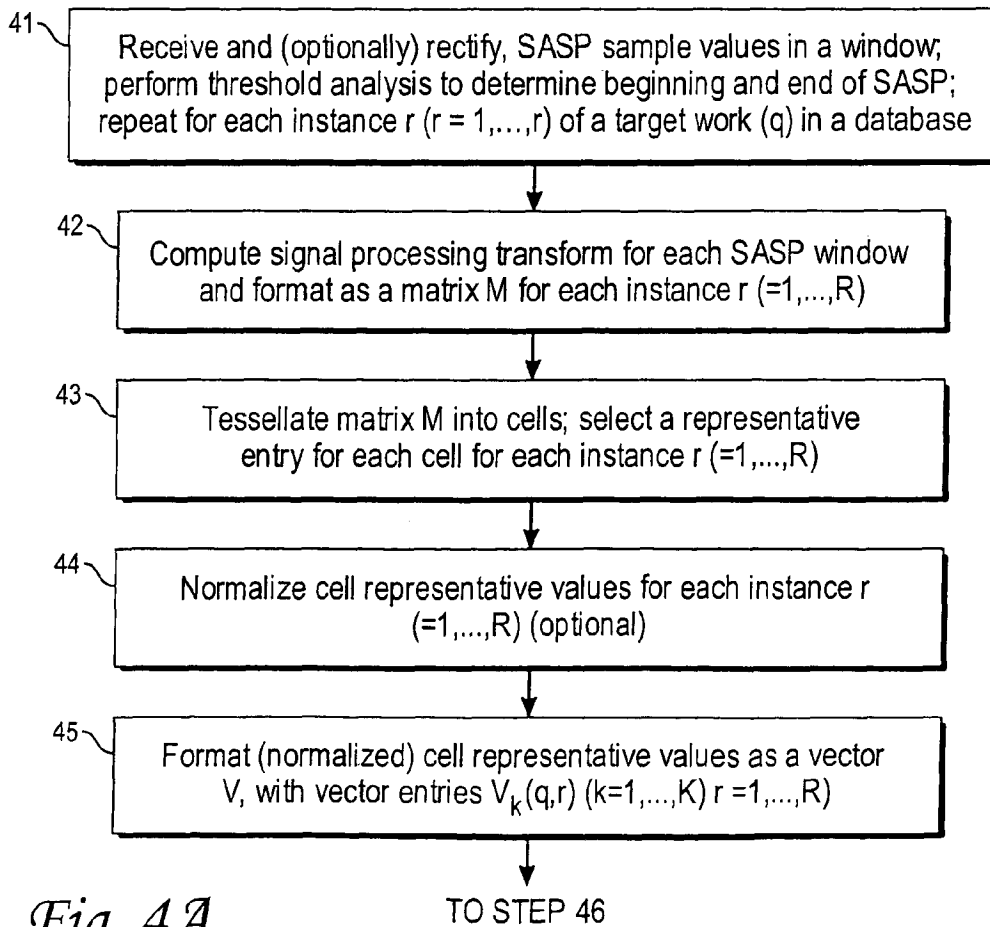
41

Receive and (optionally) rectify, SASP sample values in a window; perform threshold analysis to determine beginning and end of SASP; repeat for each instance r (r = 1,...,r) of a target work (q) in a database

42

Compute signal processing transform for each SASP window and format as a matrix M for each instance r (=1,...,R)

43

Tessellate matrix M into cells; select a representative entry for each cell for each instance r (=1,...,R)

44

Normalize cell representative values for each instance r (=1,...,R) (optional)

45

Format (normalized) cell representative values as a vector V, with vector entries $V_k$(q,r) (k=1,...,K) r =1,...,R)

TO STEP 46

Fig. 4A